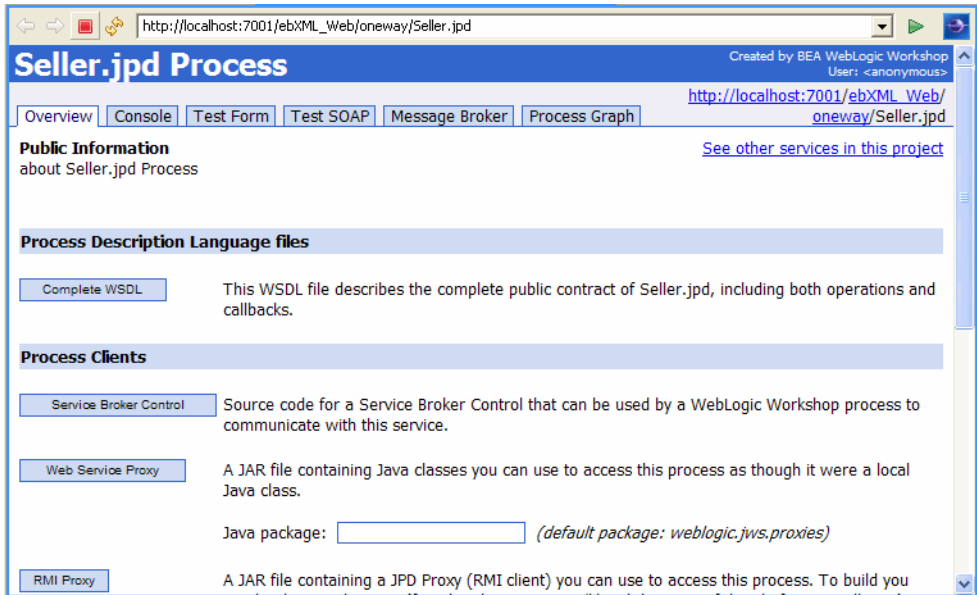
http://localhost:7001/ebXML_Web/oneway/Seller.jpd

Seller.jpd Process

Created by BEA WebLogic Workshop
User: <anonymous>

Overview | Console | Test Form | Test SOAP | Message Broker | Process Graph

http://localhost:7001/ebXML_Web/oneway/Seller.jpd

Public Information
about Seller.jpd Process

See other services in this project

Process Description Language files

Complete WSDL

This WSDL file describes the complete public contract of Seller.jpd, including both operations and callbacks.

Process Clients

Service Broker Control

Source code for a Service Broker Control that can be used by a WebLogic Workshop process to communicate with this service.

Web Service Proxy

A JAR file containing Java classes you can use to access this process as though it were a local Java class.

Java package: (default package: weblogic.jws.proxies)

RMI Proxy

A JAR file containing a JPD Proxy (RMI client) you can use to access this process. To build you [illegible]